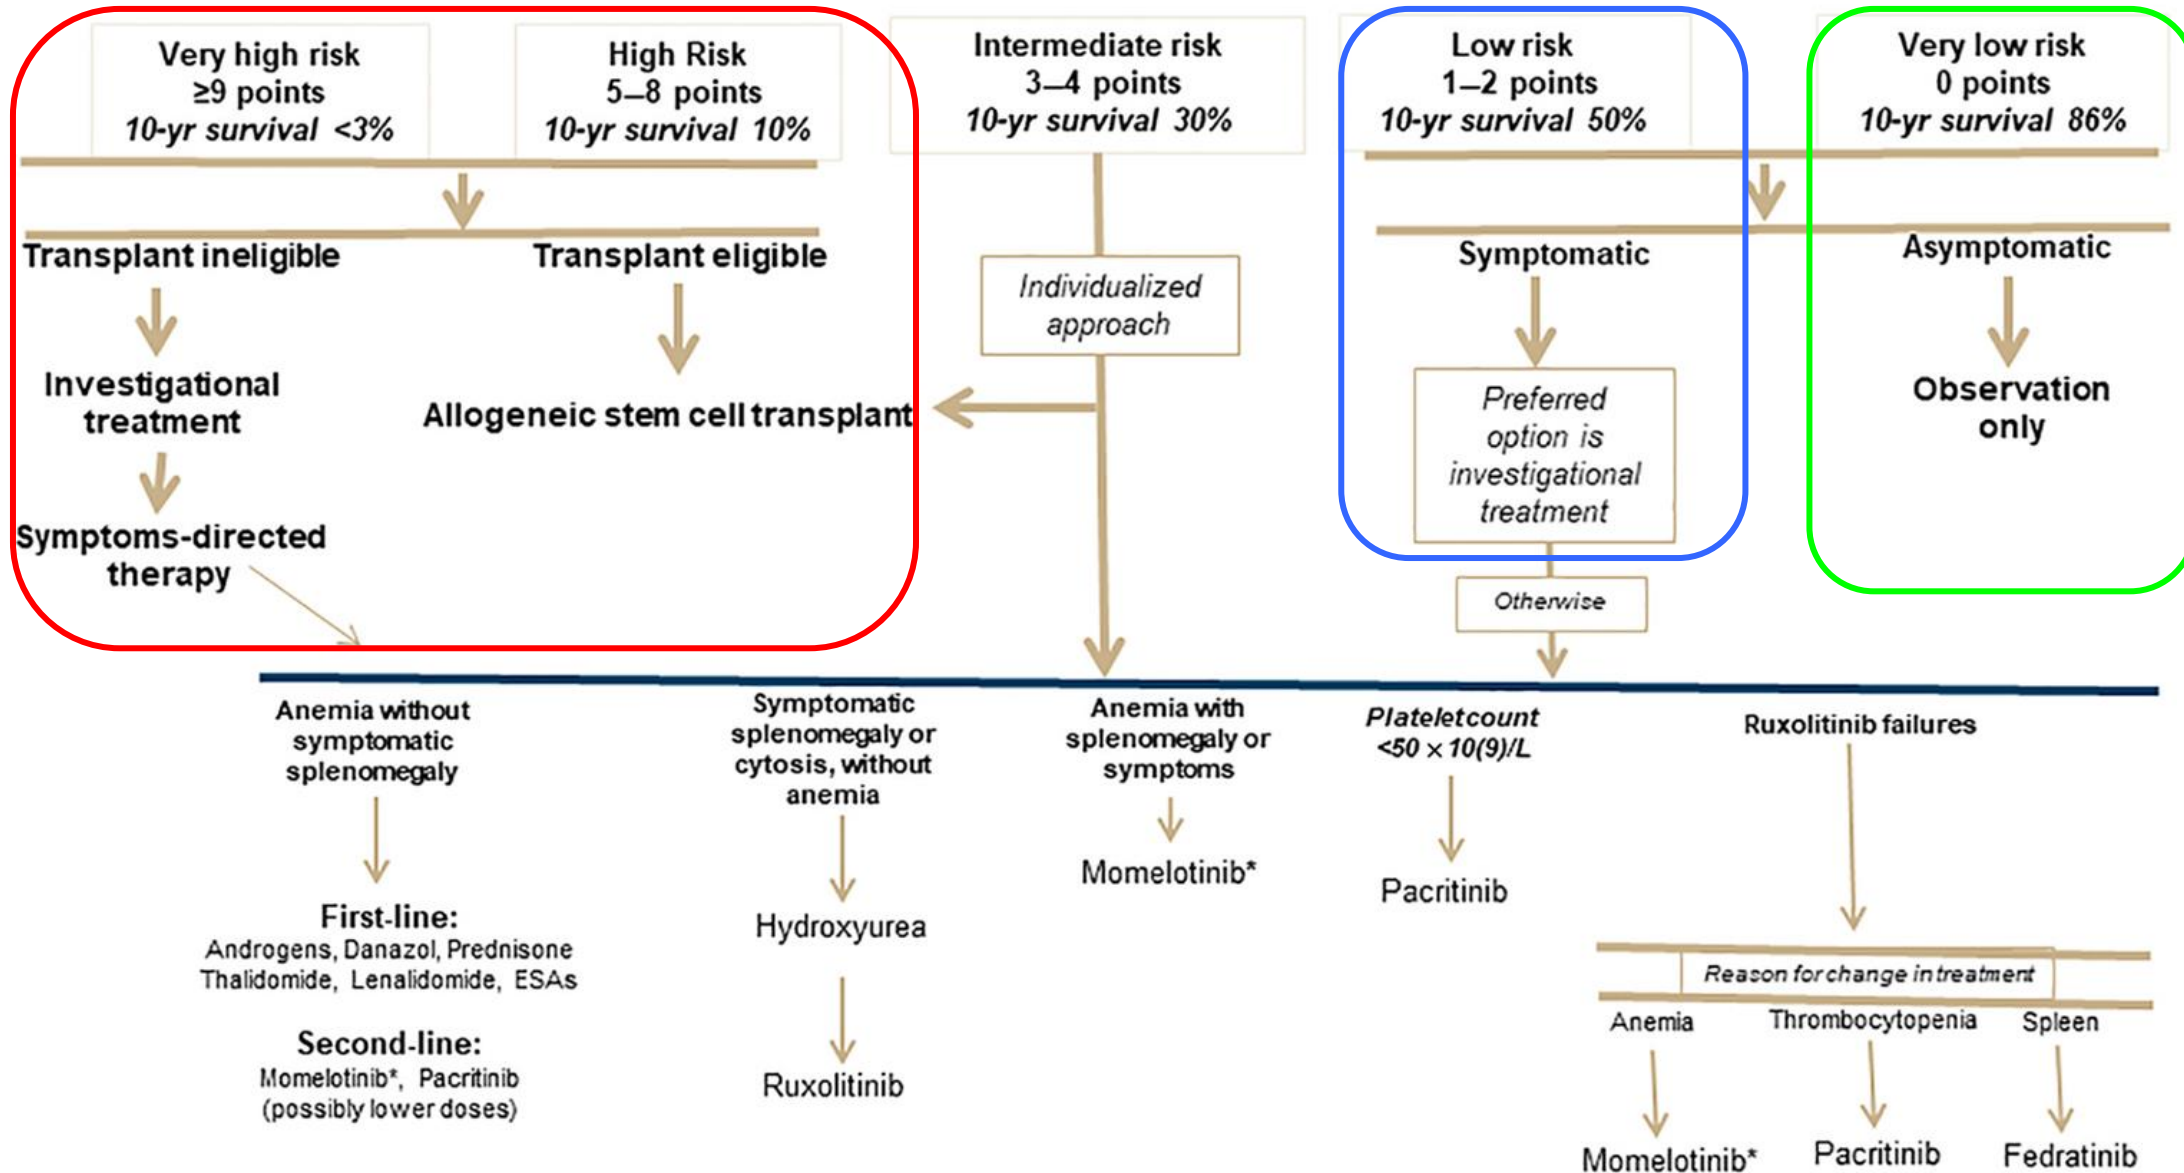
Very high risk
≥9 points
10-yr survival <3%

High Risk
5–8 points
10-yr survival 10%

Intermediate risk
3–4 points
10-yr survival 30%

Low risk
1–2 points
10-yr survival 50%

Very low risk
0 points
10-yr survival 86%

Transplant ineligible

Transplant eligible

Individualized approach

Symptomatic

Asymptomatic

Investigational treatment

Allogeneic stem cell transplant

Preferred option is investigational treatment

Observation only

Symptoms-directed therapy

Otherwise

Anemia without symptomatic splenomegaly

First-line:
Androgens, Danazol, Prednisone
Thalidomide, Lenalidomide, ESAs

Second-line:
Momelotinib*, Pacritinib
(possibly lower doses)

Symptomatic splenomegaly or cytosis, without anemia

Hydroxyurea

Ruxolitinib

Anemia with splenomegaly or symptoms

Momelotinib*

Plateletcount
<50 × 10(9)/L

Pacritinib

Ruxolitinib failures

Reason for change in treatment

Anemia

Thrombocytopenia

Spleen

Momelotinib*

Pacritinib

Fedratinib